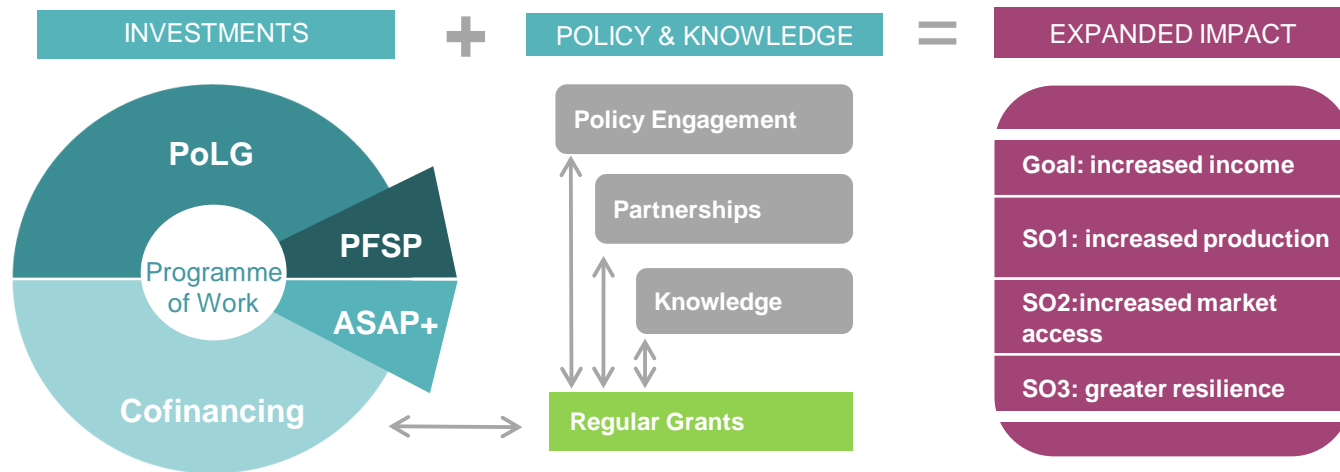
INVESTMENTS + POLICY & KNOWLEDGE = EXPANDED IMPACT

PoLG

PFSP

Programme of Work

ASAP+

Cofinancing

Policy Engagement

Partnerships

Knowledge

Regular Grants

Goal: increased income

SO1: increased production

SO2:increased market access

SO3: greater resilience